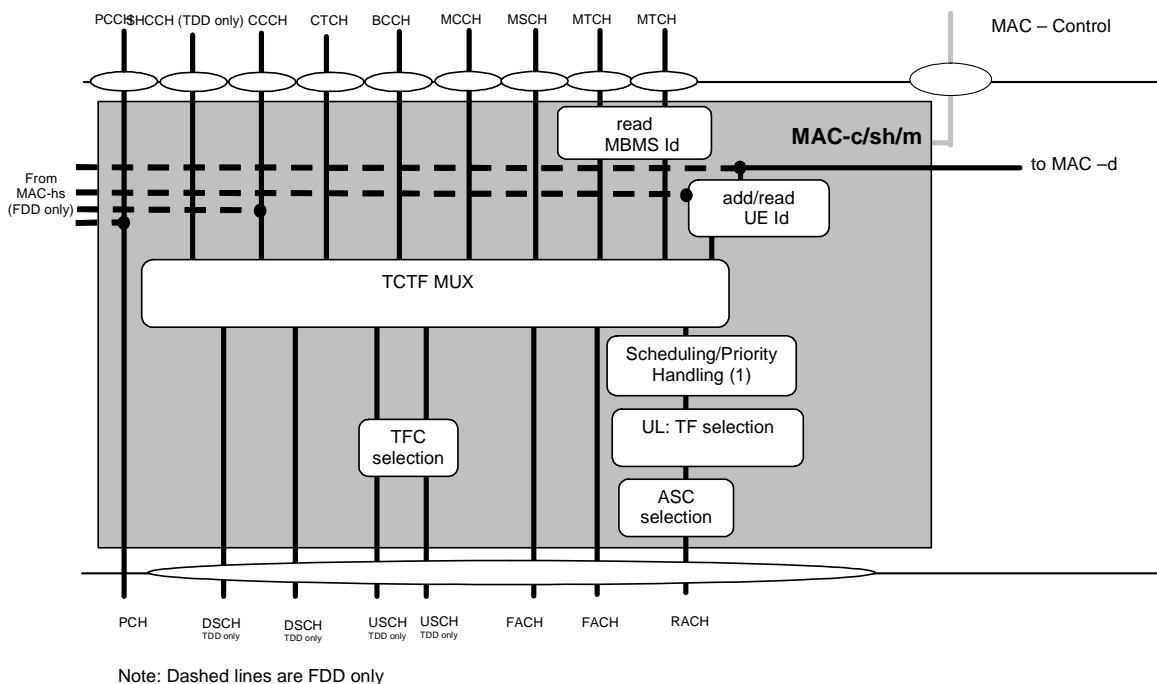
PCCH SHCCH (TDD only) CCCH CTCH BCCH MCCH MSCH MTCH MTCH

MAC – Control

read MBMS Id

MAC-c/sh/m

From MAC-hs (FDD only)

to MAC –d

add/read UE Id

TCTF MUX

Scheduling/Priority Handling (1)

UL: TF selection

TFC selection

ASC selection

PCH DSCH TDD only DSCH TDD only USCH TDD only USCH TDD only FACH FACH RACH

Note: Dashed lines are FDD only